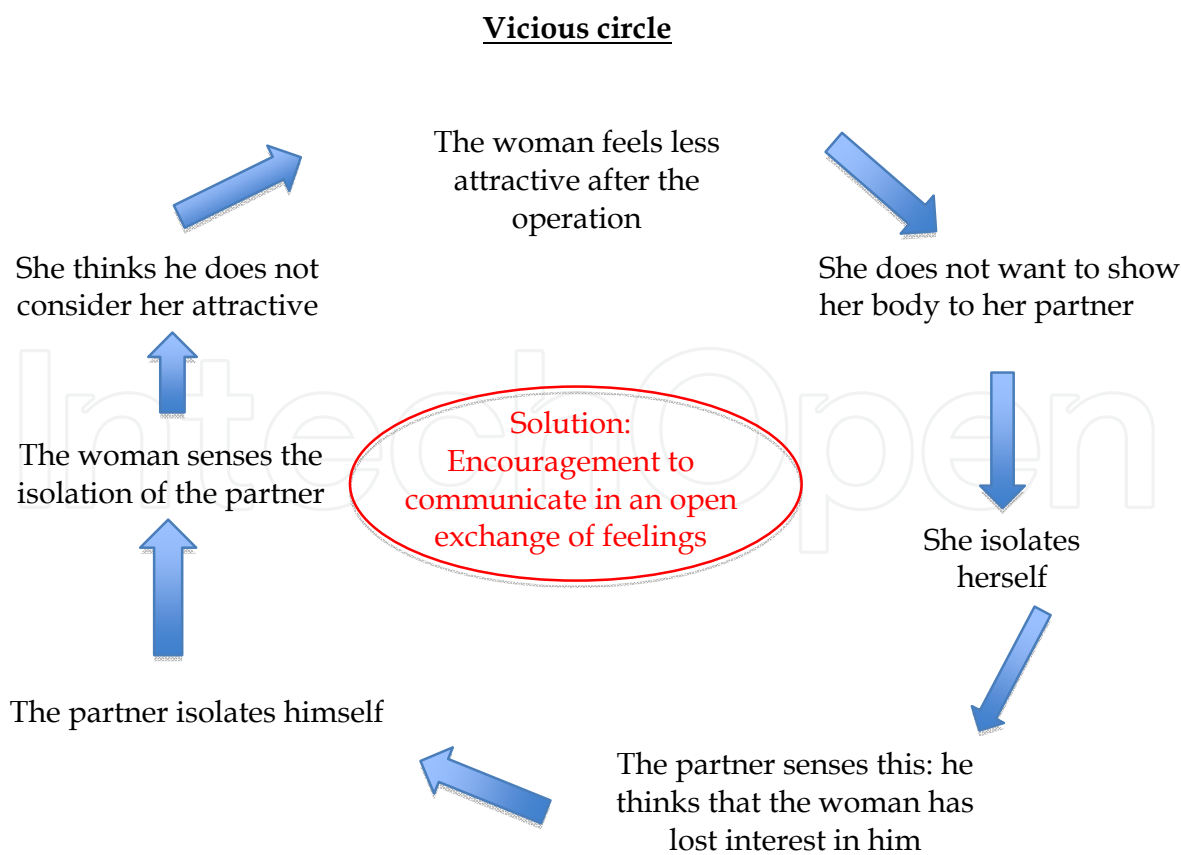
Vicious circle

The woman feels less attractive after the operation

She does not want to show her body to her partner

She isolates herself

The partner senses this: he thinks that the woman has lost interest in him

The partner isolates himself

The woman senses the isolation of the partner

She thinks he does not consider her attractive

Solution: Encouragement to communicate in an open exchange of feelings

IntechOpen